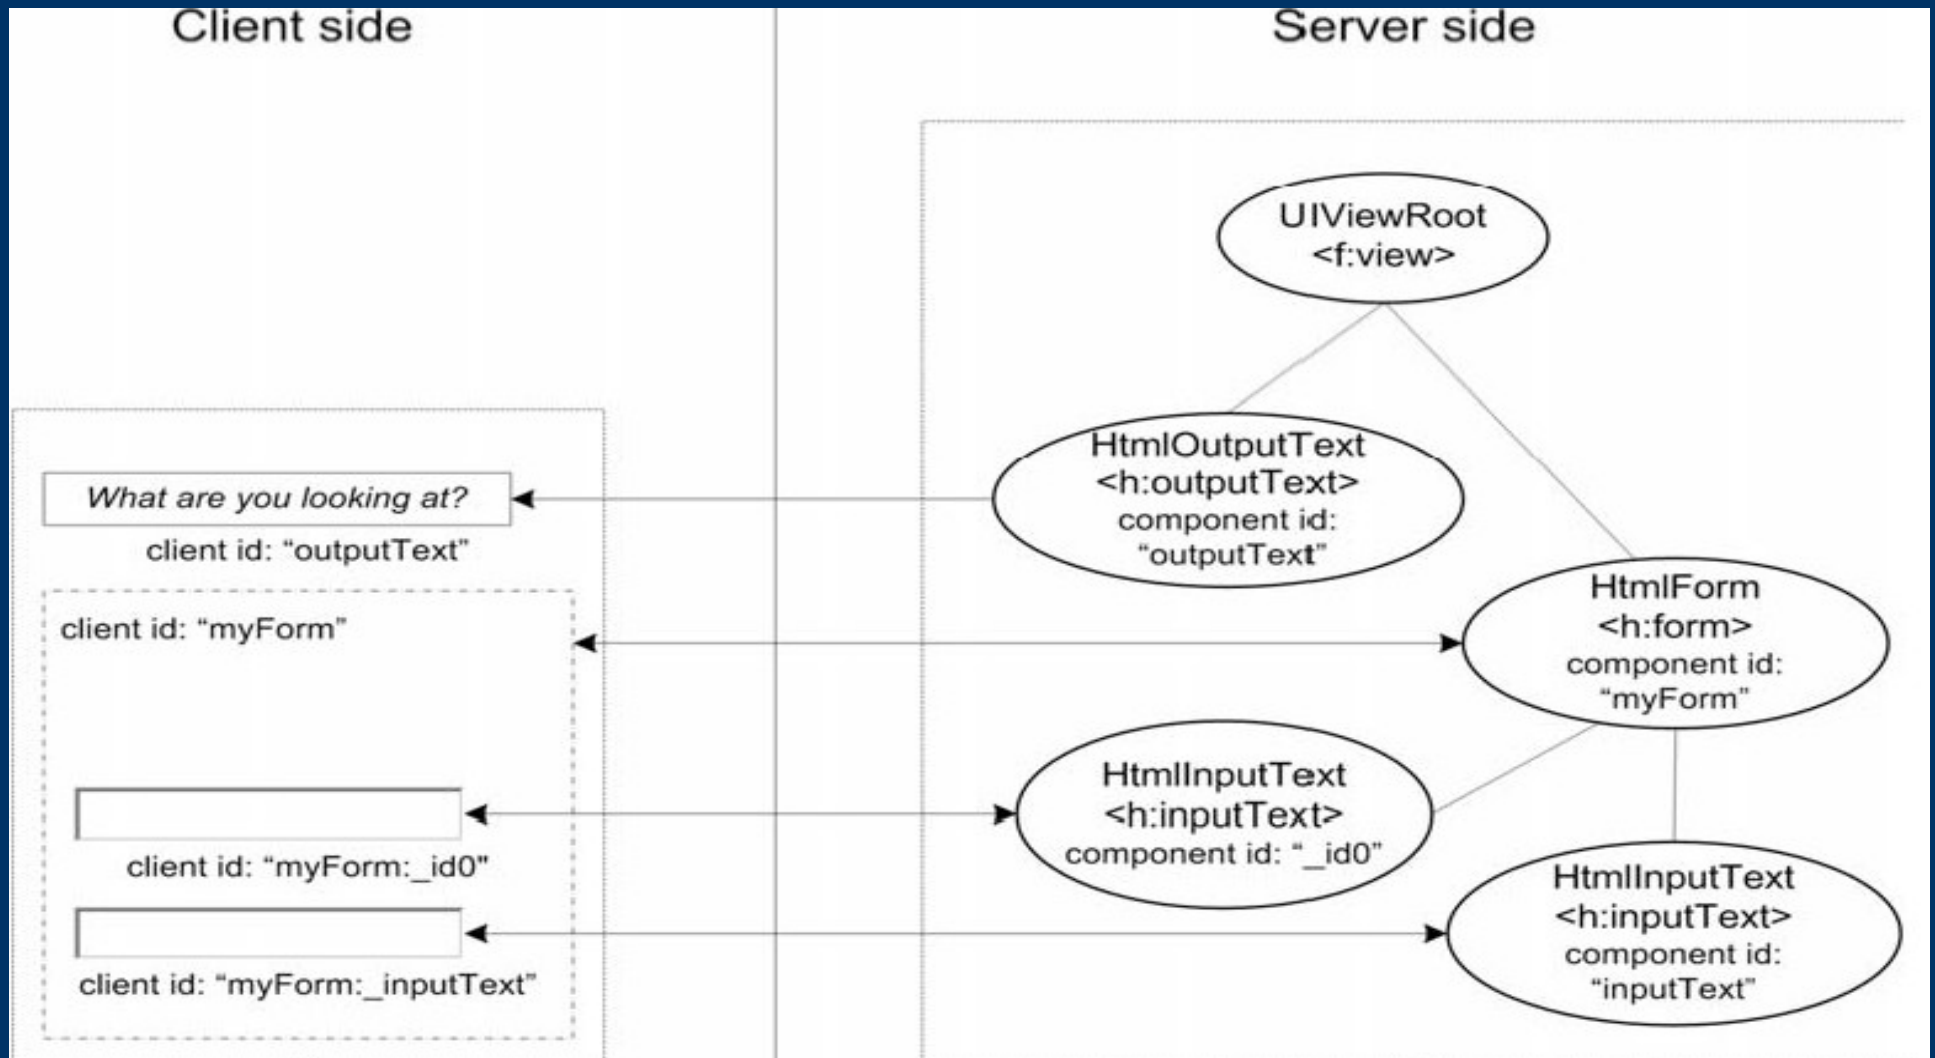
Client side

Server side

UIViewRoot
<f:view>

What are you looking at?

client id: “outputText”

HtmlOutputText
<h:outputText>
component id:
“outputText”

client id: “myForm”

HtmlForm
<h:form>
component id:
“myForm”

client id: “myForm:_id0"

HtmlInputText
<h:inputText>
component id: “_id0”

client id: “myForm:_inputText”

HtmlInputText
<h:inputText>
component id:
“inputText”